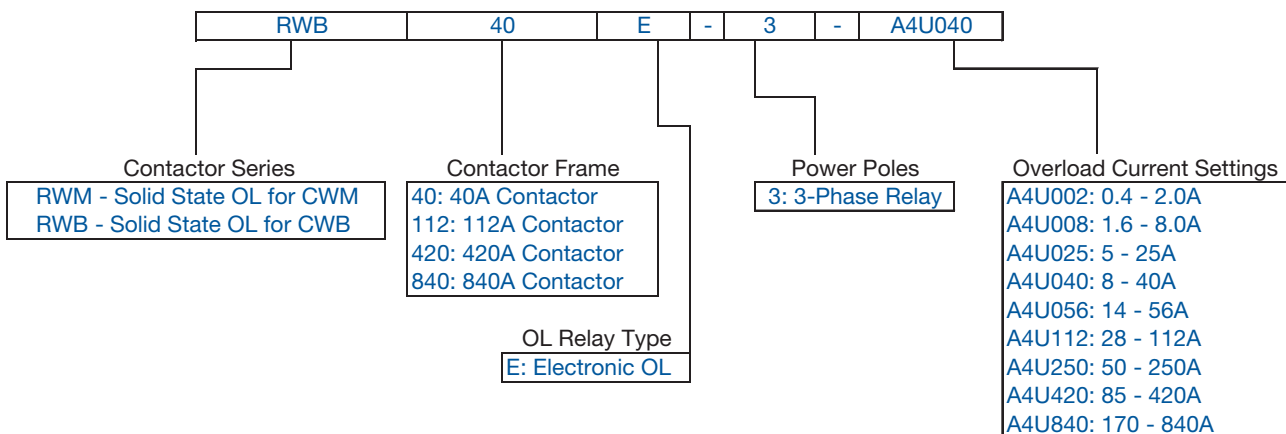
| RWB | 40 | E | - | 3 | - | A4U040 |
|---|---|---|---|---|---|---|

Contactor Series
RWM - Solid State OL for CWM
RWB - Solid State OL for CWB

Contactor Frame
40: 40A Contactor
112: 112A Contactor
420: 420A Contactor
840: 840A Contactor

OL Relay Type
E: Electronic OL

Power Poles
3: 3-Phase Relay

Overload Current Settings
A4U002: 0.4 - 2.0A
A4U008: 1.6 - 8.0A
A4U025: 5 - 25A
A4U040: 8 - 40A
A4U056: 14 - 56A
A4U112: 28 - 112A
A4U250: 50 - 250A
A4U420: 85 - 420A
A4U840: 170 - 840A